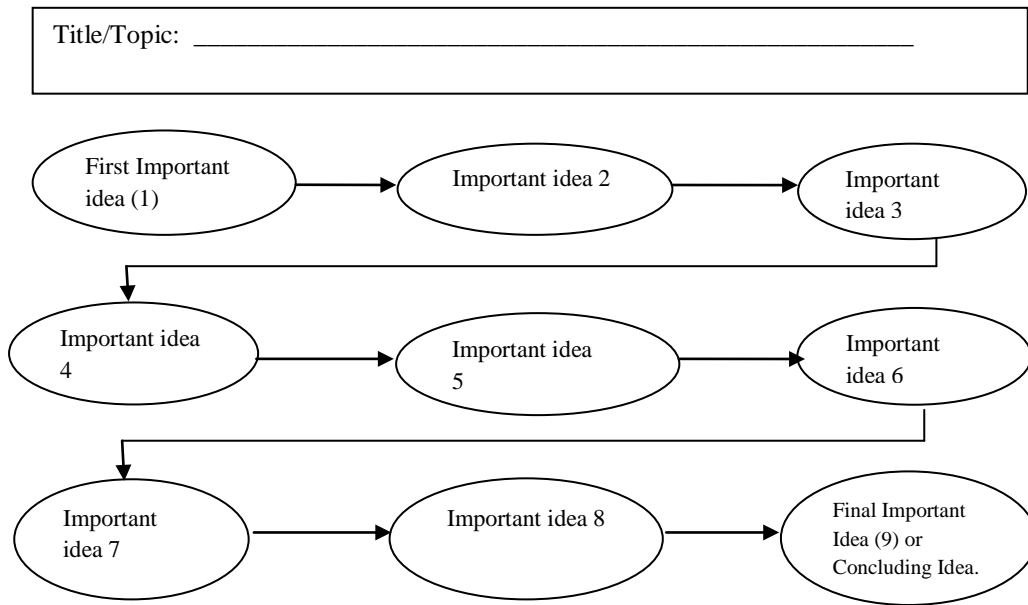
Title/Topic: ______________________________________________________

First Important idea (1)

Important idea 2

Important idea 3

Important idea 4

Important idea 5

Important idea 6

Important idea 7

Important idea 8

Final Important Idea (9) or Concluding Idea.